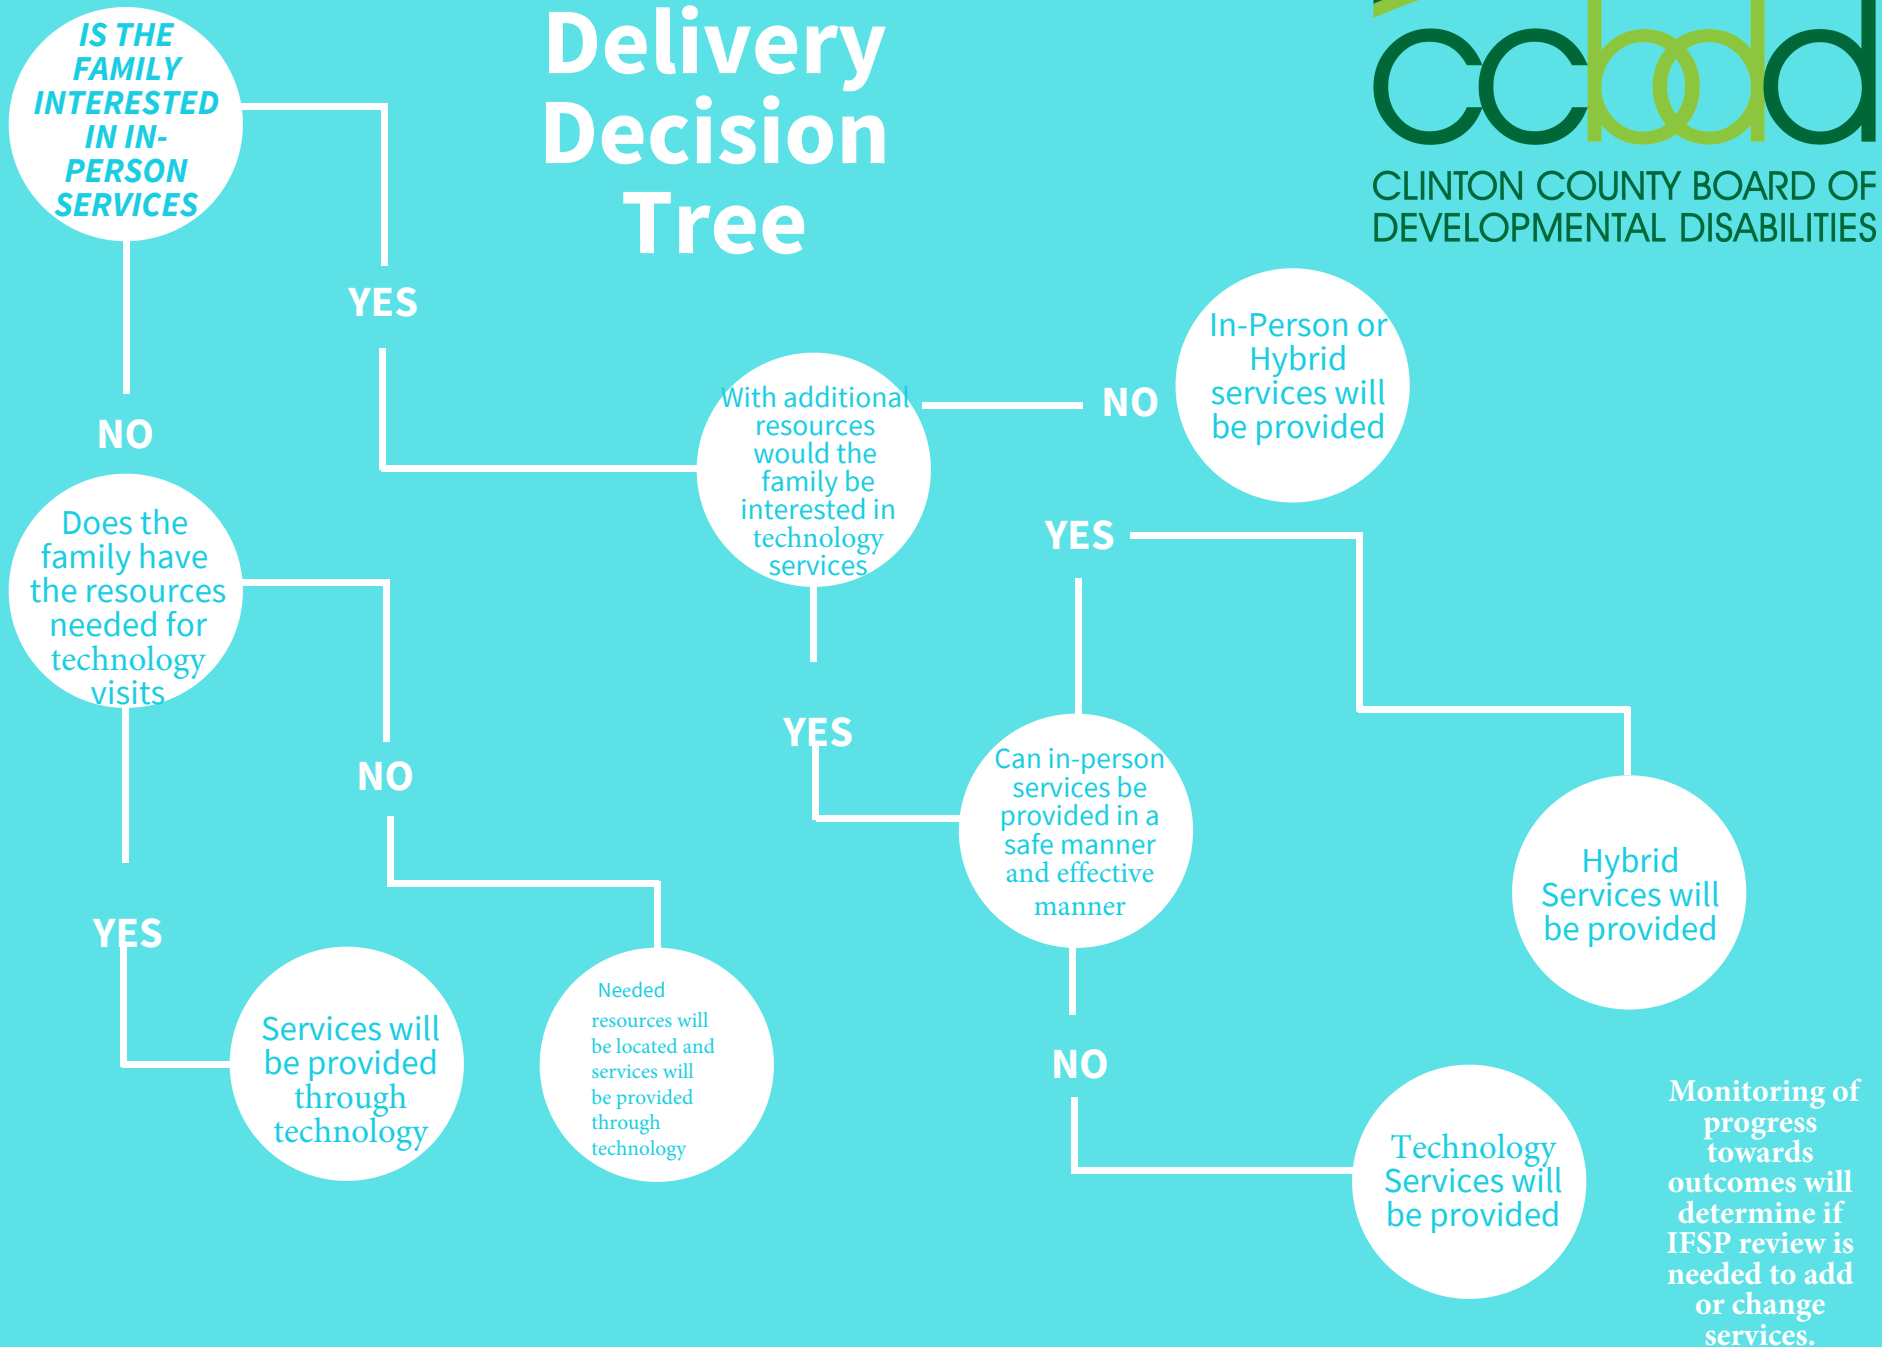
IS THE FAMILY INTERESTED IN IN-PERSON SERVICES

Delivery Decision Tree

ccbdd
CLINTON COUNTY BOARD OF DEVELOPMENTAL DISABILITIES

YES

NO

In-Person or Hybrid services will be provided

With additional resources would the family be interested in technology services

NO

Does the family have the resources needed for technology visits

YES

NO

YES

Can in-person services be provided in a safe manner and effective manner

Hybrid Services will be provided

YES

Services will be provided through technology

Needed resources will be located and services will be provided through technology

NO

Technology Services will be provided

Monitoring of progress towards outcomes will determine if IFSP review is needed to add or change services.